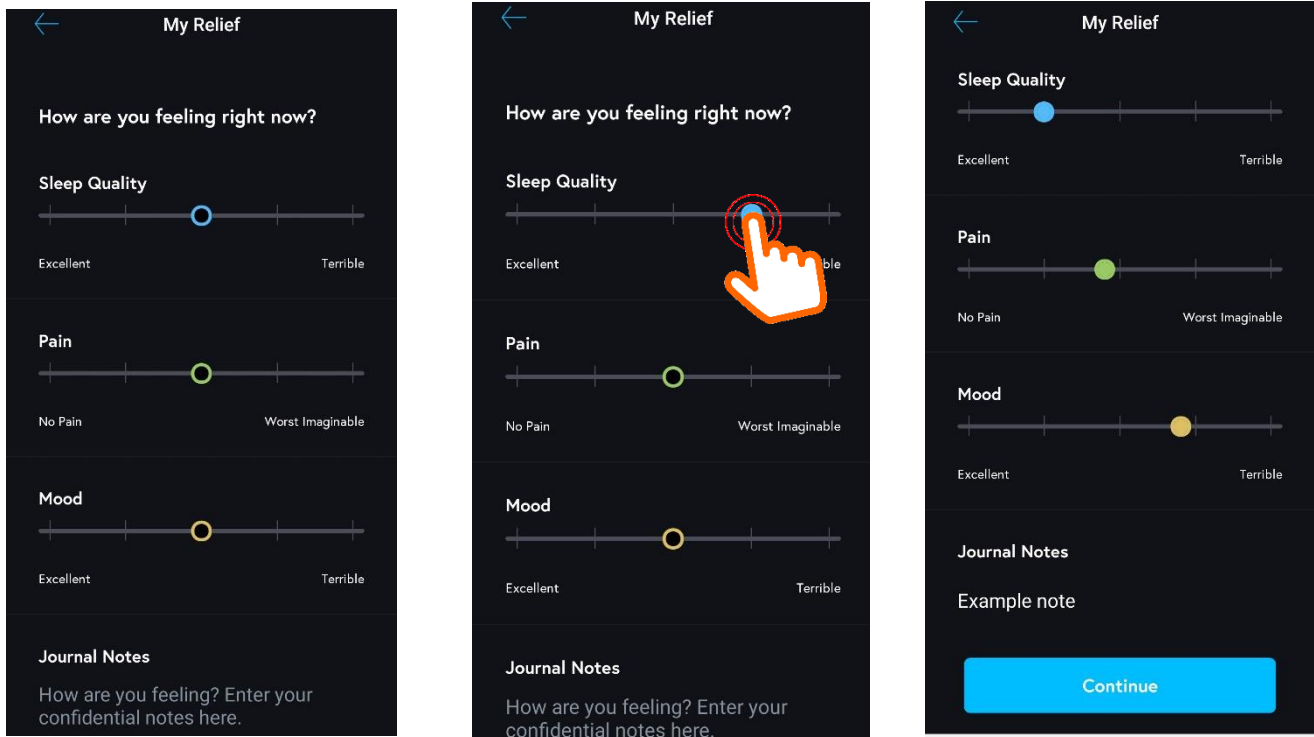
My Relief

How are you feeling right now?

Sleep Quality

Excellent Terrible

Pain

No Pain Worst Imaginable

Mood

Excellent Terrible

Journal Notes

How are you feeling? Enter your confidential notes here.

My Relief

How are you feeling right now?

Sleep Quality

Excellent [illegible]ble

Pain

No Pain Worst Imaginable

Mood

Excellent Terrible

Journal Notes

How are you feeling? Enter your confidential notes here.

My Relief

Sleep Quality

Excellent Terrible

Pain

No Pain Worst Imaginable

Mood

Excellent Terrible

Journal Notes

Example note

Continue